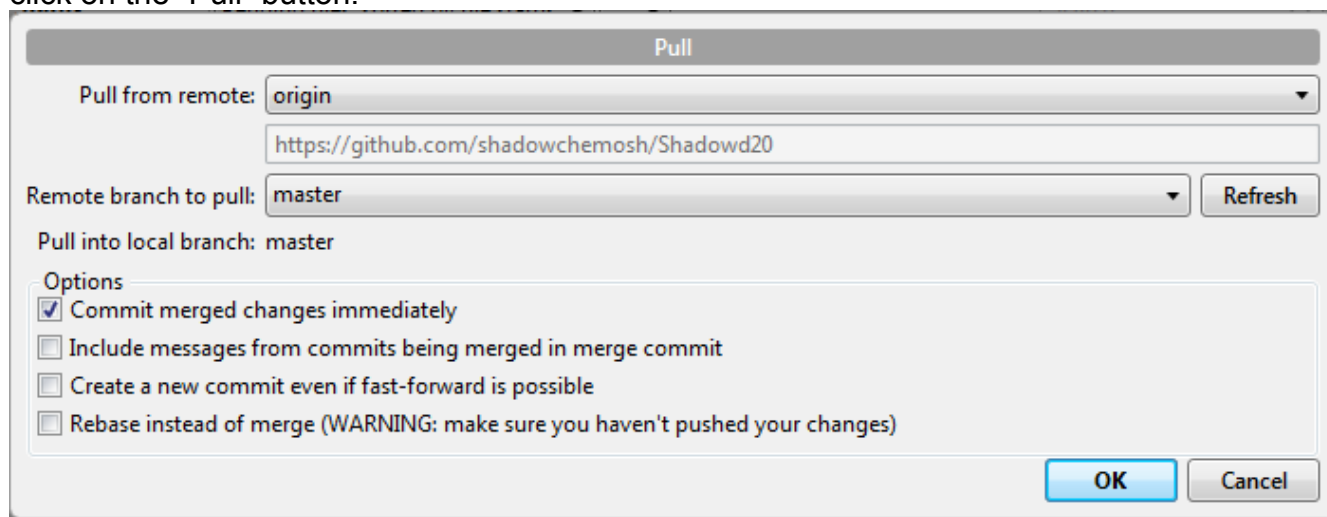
click on the "Pull" button. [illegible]

Pull

Pull from remote: origin

https://github.com/shadowchemosh/Shadowd20

Remote branch to pull: master

Refresh

Pull into local branch: master

Options

Commit merged changes immediately

Include messages from commits being merged in merge commit

Create a new commit even if fast-forward is possible

Rebase instead of merge (WARNING: make sure you haven't pushed your changes)

OK

Cancel